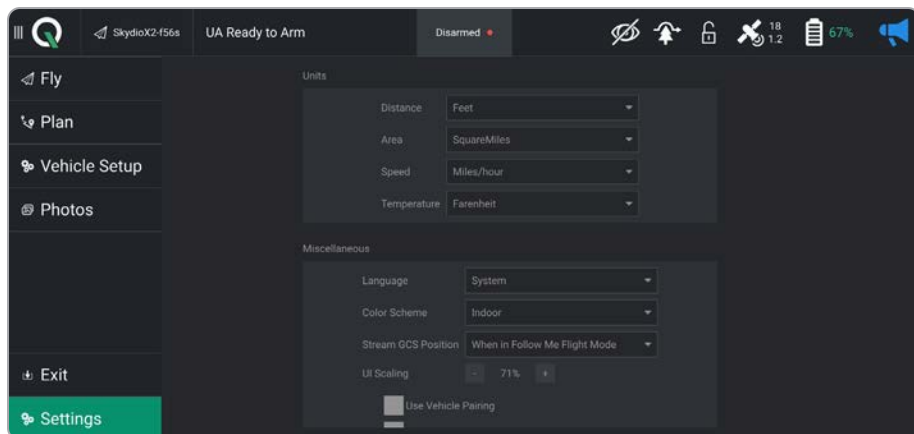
SkydioX2-f56s

UA Ready to Arm

Disarmed

18
1.2

67%

Fly

Plan

Vehicle Setup

Photos

Exit

Settings

Units

Distance Feet

Area SquareMiles

Speed Miles/hour

Temperature Farenheit

Miscellaneous

Language System

Color Scheme Indoor

Stream GCS Position When in Follow Me Flight Mode

UI Scaling - 71% +

Use Vehicle Pairing